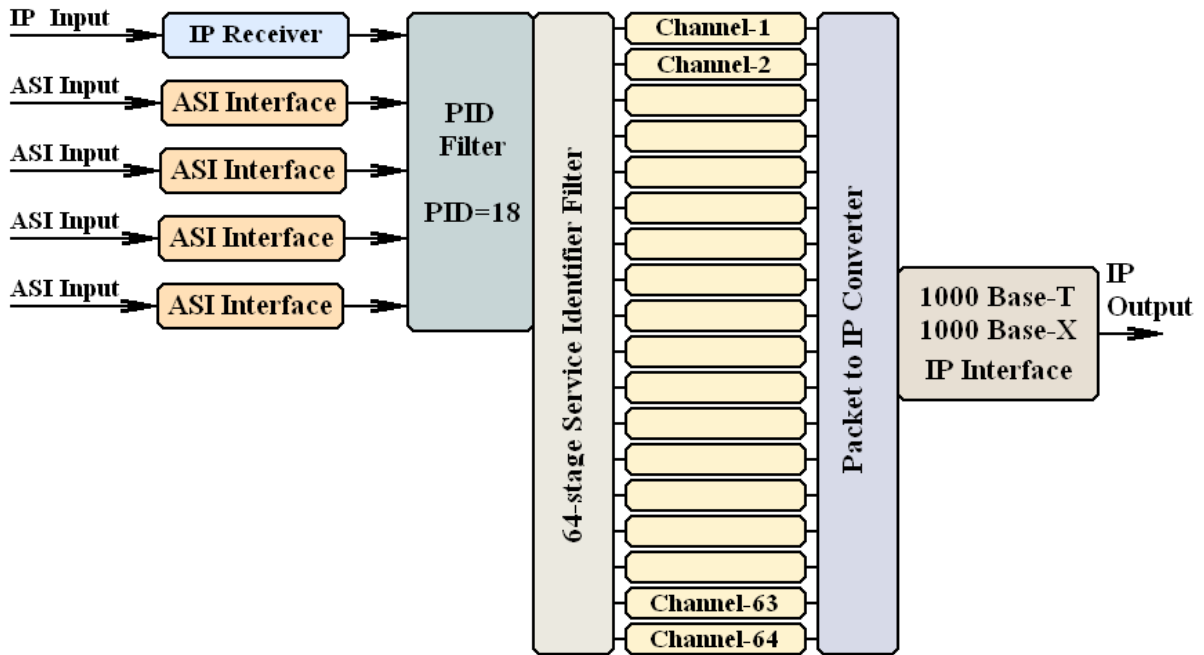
IP Input
IP Receiver
ASI Input
ASI Interface
ASI Input
ASI Interface
ASI Input
ASI Interface
ASI Input
ASI Interface
PID Filter
PID=18
64-stage Service Identifier Filter
Channel-1
Channel-2
Channel-63
Channel-64
Packet to IP Converter
1000 Base-T
1000 Base-X
IP Interface
IP Output